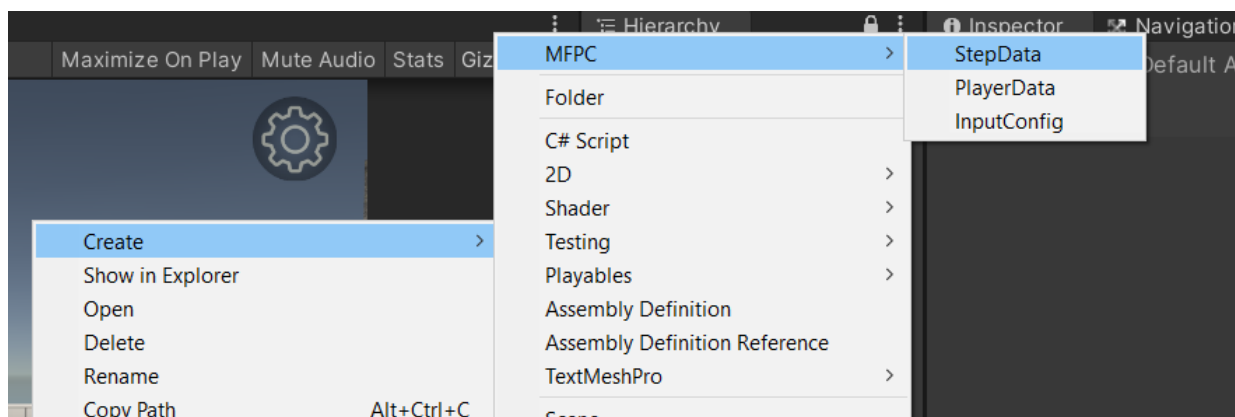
Hierarchy
Inspector
Navigatio
Maximize On Play
Mute Audio
Stats
Giz
Default A

MFPC >
Folder
C# Script
2D >
Shader >
Testing >
Playables >
Assembly Definition
Assembly Definition Reference
TextMeshPro >
Scene

StepData
PlayerData
InputConfig

Create >
Show in Explorer
Open
Delete
Rename
Copy Path Alt+Ctrl+C